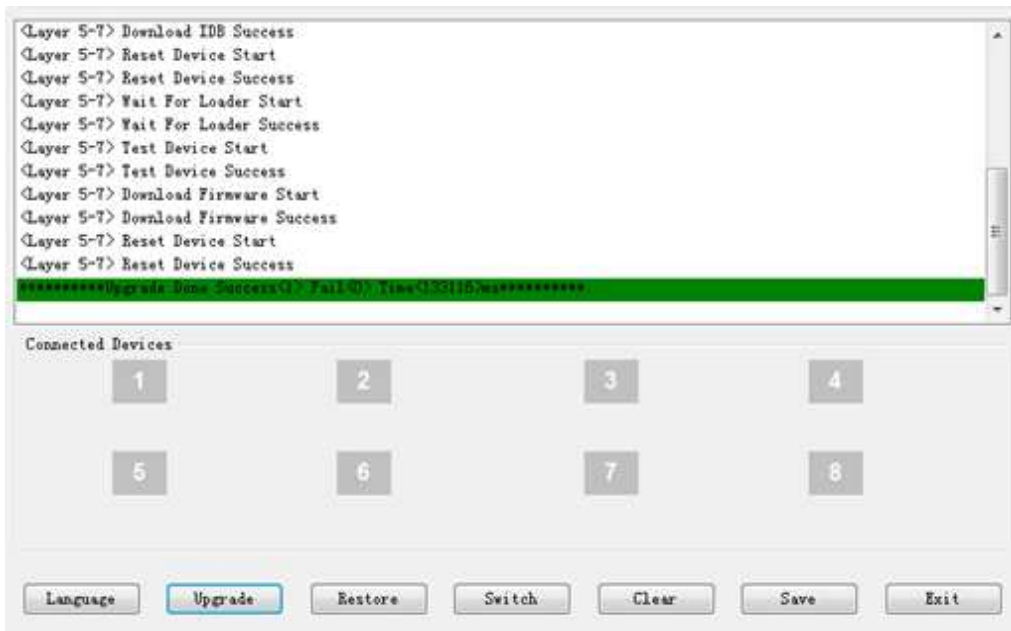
<Layer 5-7> Download IDB Success
<Layer 5-7> Reset Device Start
<Layer 5-7> Reset Device Success
<Layer 5-7> Wait For Loader Start
<Layer 5-7> Wait For Loader Success
<Layer 5-7> Test Device Start
<Layer 5-7> Test Device Success
<Layer 5-7> Download Firmware Start
<Layer 5-7> Download Firmware Success
<Layer 5-7> Reset Device Start
<Layer 5-7> Reset Device Success
**********Upgrade Done Success<1> Fail<0> Time<133116>ms**********

Connected Devices

1
2
3
4
5
6
7
8

Language
Upgrade
Restore
Switch
Clear
Save
Exit